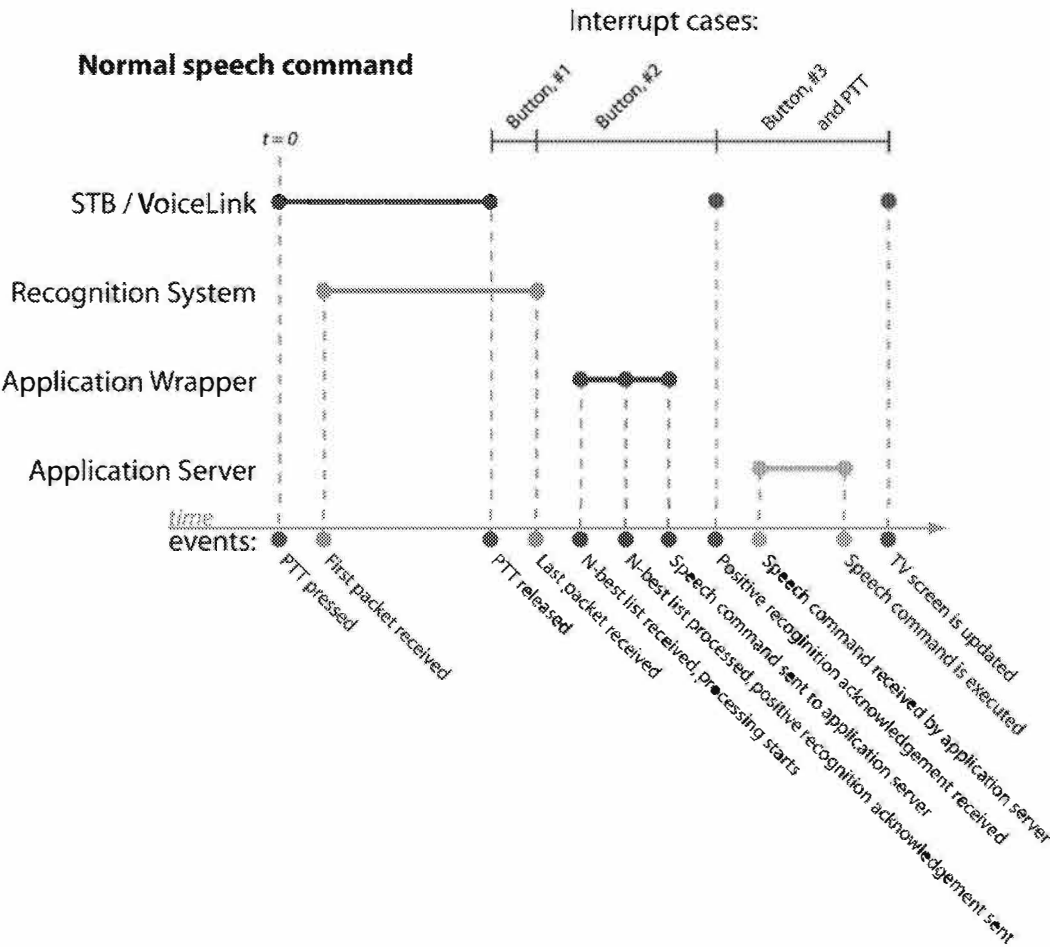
Interrupt cases:

Normal speech command

Button, #1

Button, #2

Button, #3 and PTT

$t=0$

STB / VoiceLink

Recognition System

Application Wrapper

Application Server

time

events:

PTT pressed

First packet received

PTT released

Last packet received

N-best list received, processing starts

N-best list processed, positive recognition acknowledgement sent

Speech command sent to application server

Positive recognition acknowledgement received

Speech command received by application server

Speech command is executed

TV screen is updated